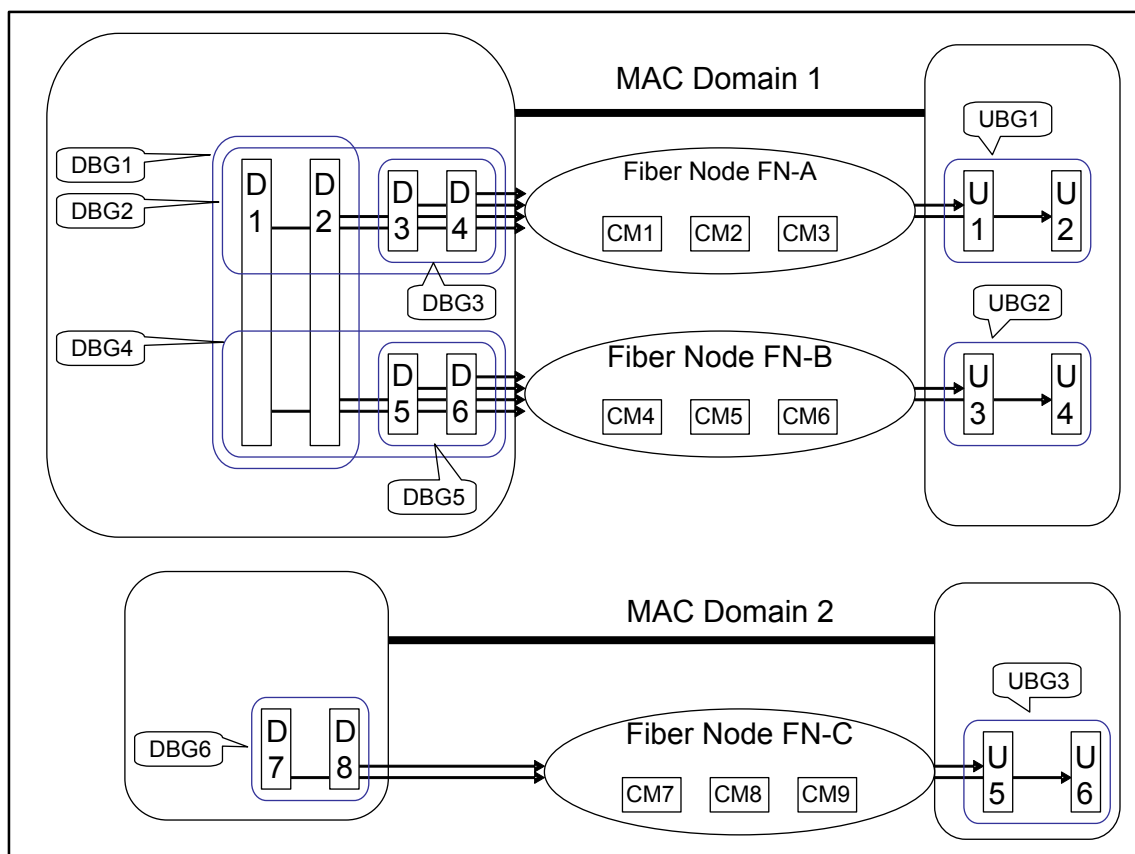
MAC Domain 1

DBG1

DBG2

D 1

D 2

D 3

D 4

Fiber Node FN-A

CM1 CM2 CM3

UBG1

U 1

U 2

DBG3

UBG2

DBG4

D 5

D 6

Fiber Node FN-B

CM4 CM5 CM6

U 3

U 4

DBG5

MAC Domain 2

UBG3

DBG6

D 7

D 8

Fiber Node FN-C

CM7 CM8 CM9

U 5

U 6